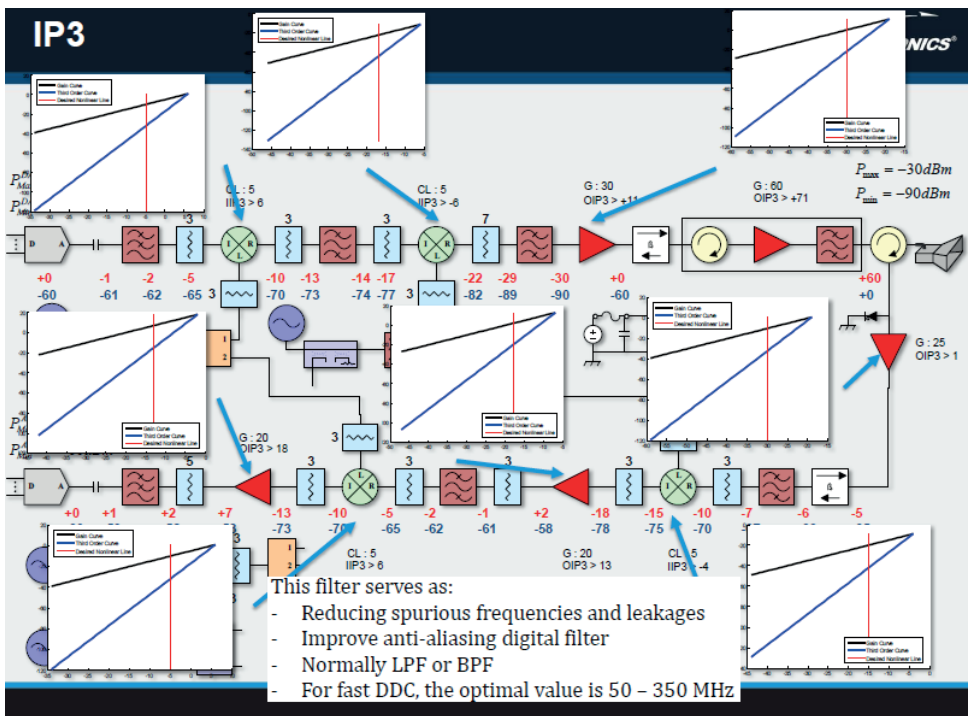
IP3

NICS®

Gain Curve
Third Order Curve
Desired Nonlinear Line

$P_{max} = -30dBm$
$P_{min} = -90dBm$

CL : 5
IIP3 > 6

CL : 5
IIP3 > -6

G : 30
OIP3 > +11

G : 60
OIP3 > +71

3 3 3 7

+0 -1 -2 -5 -10 -13 -14 -17 -22 -29 -30 +0 +60
-60 -61 -62 -65 -70 -73 -74 -77 -82 -89 -90 -60 +0

G : 25
OIP3 > 1

G : 20
OIP3 > 18

3 5 3 3 3 3

+0 +1 +2 +7 -13 -10 -5 -2 -1 +2 -18 -15 -10 -7 -6 -5
-73 -70 -65 -62 -61 -58 -78 -75 -70

CL : 5
IIP3 > 6

G : 20
OIP3 > 13

CL : 5
IIP3 > -4

This filter serves as:
- Reducing spurious frequencies and leakages
- Improve anti-aliasing digital filter
- Normally LPF or BPF
- For fast DDC, the optimal value is 50 – 350 MHz